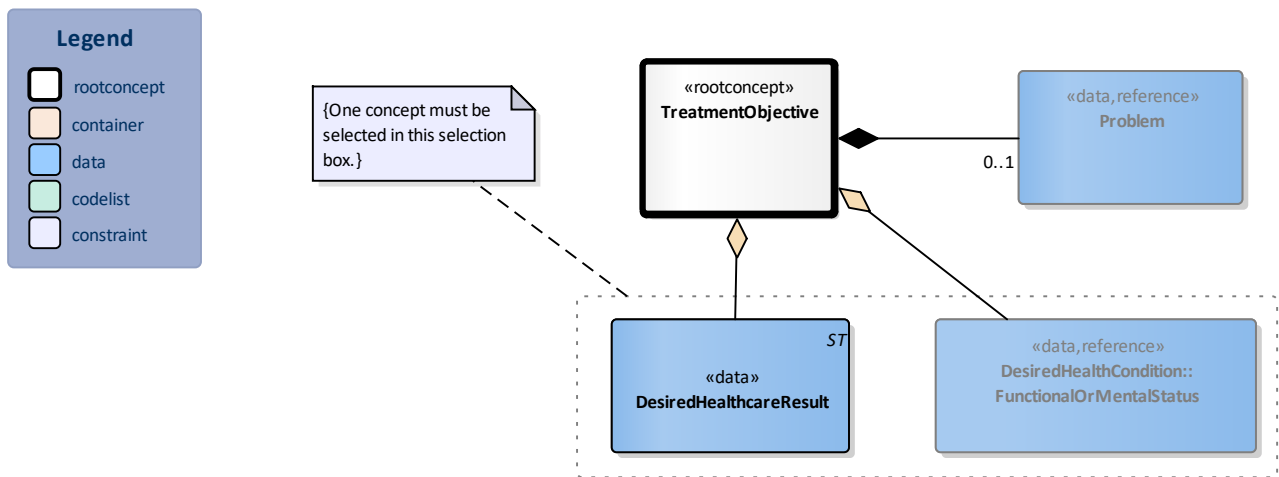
Legend

rootconcept

container

data

codelist

constraint

{One concept must be selected in this selection box.}

«rootconcept»
TreatmentObjective

«data,reference»
Problem

0..1

ST

«data»
DesiredHealthcareResult

«data,reference»
DesiredHealthCondition::
FunctionalOrMentalStatus